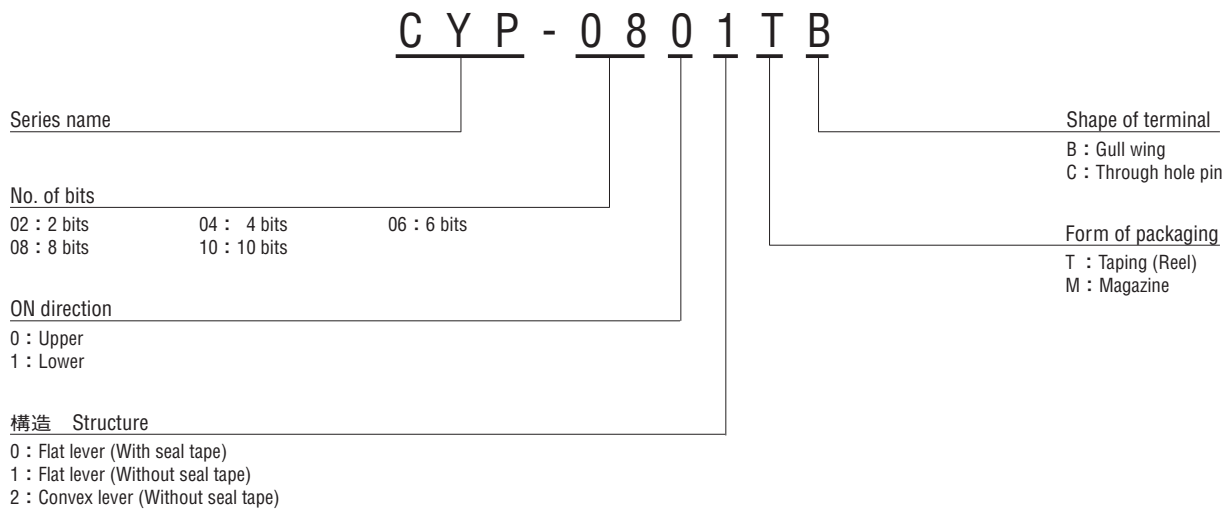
C Y P - 0 8 0 1 T B

Series name

No. of bits
02：2 bits
04： 4 bits
06：6 bits
08：8 bits
10：10 bits

ON direction
0：Upper
1：Lower

構造 Structure
0：Flat lever (With seal tape)
1：Flat lever (Without seal tape)
2：Convex lever (Without seal tape)

Shape of terminal
B：Gull wing
C：Through hole pin

Form of packaging
T ：Taping (Reel)
M：Magazine